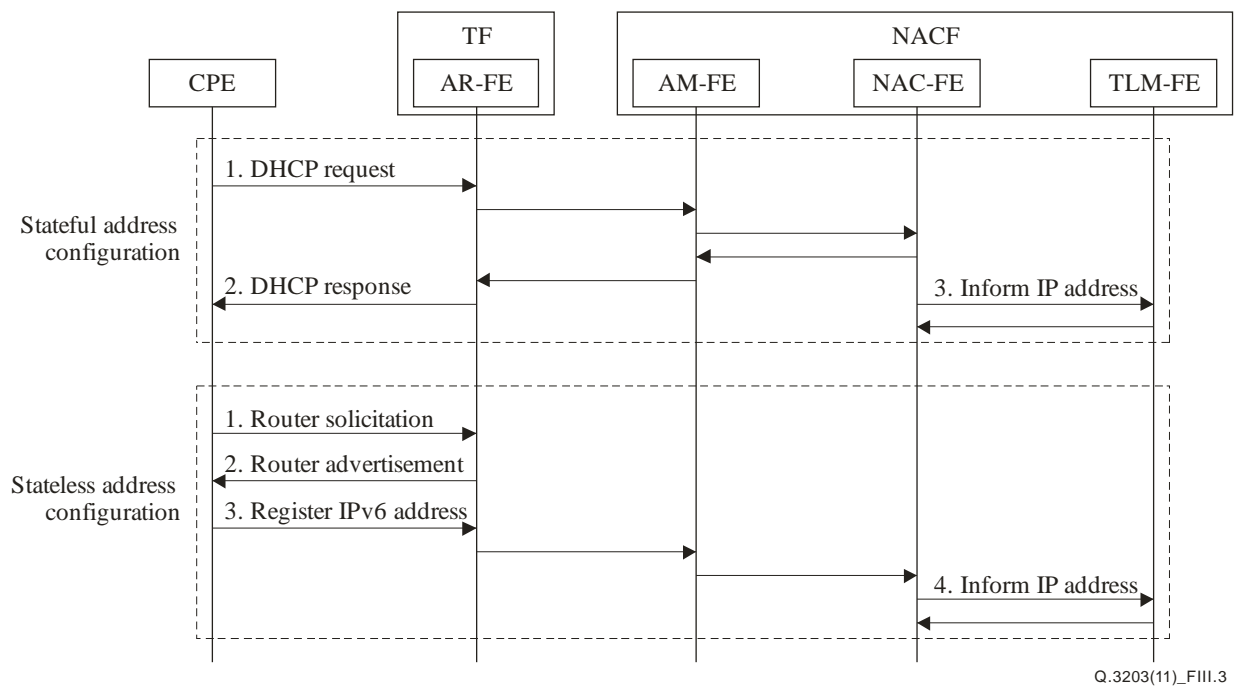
TF

NACF

CPE

AR-FE

AM-FE

NAC-FE

TLM-FE

Stateful address configuration

1. DHCP request

2. DHCP response

3. Inform IP address

Stateless address configuration

1. Router solicitation

2. Router advertisement

3. Register IPv6 address

4. Inform IP address

Q.3203(11)_FIII.3